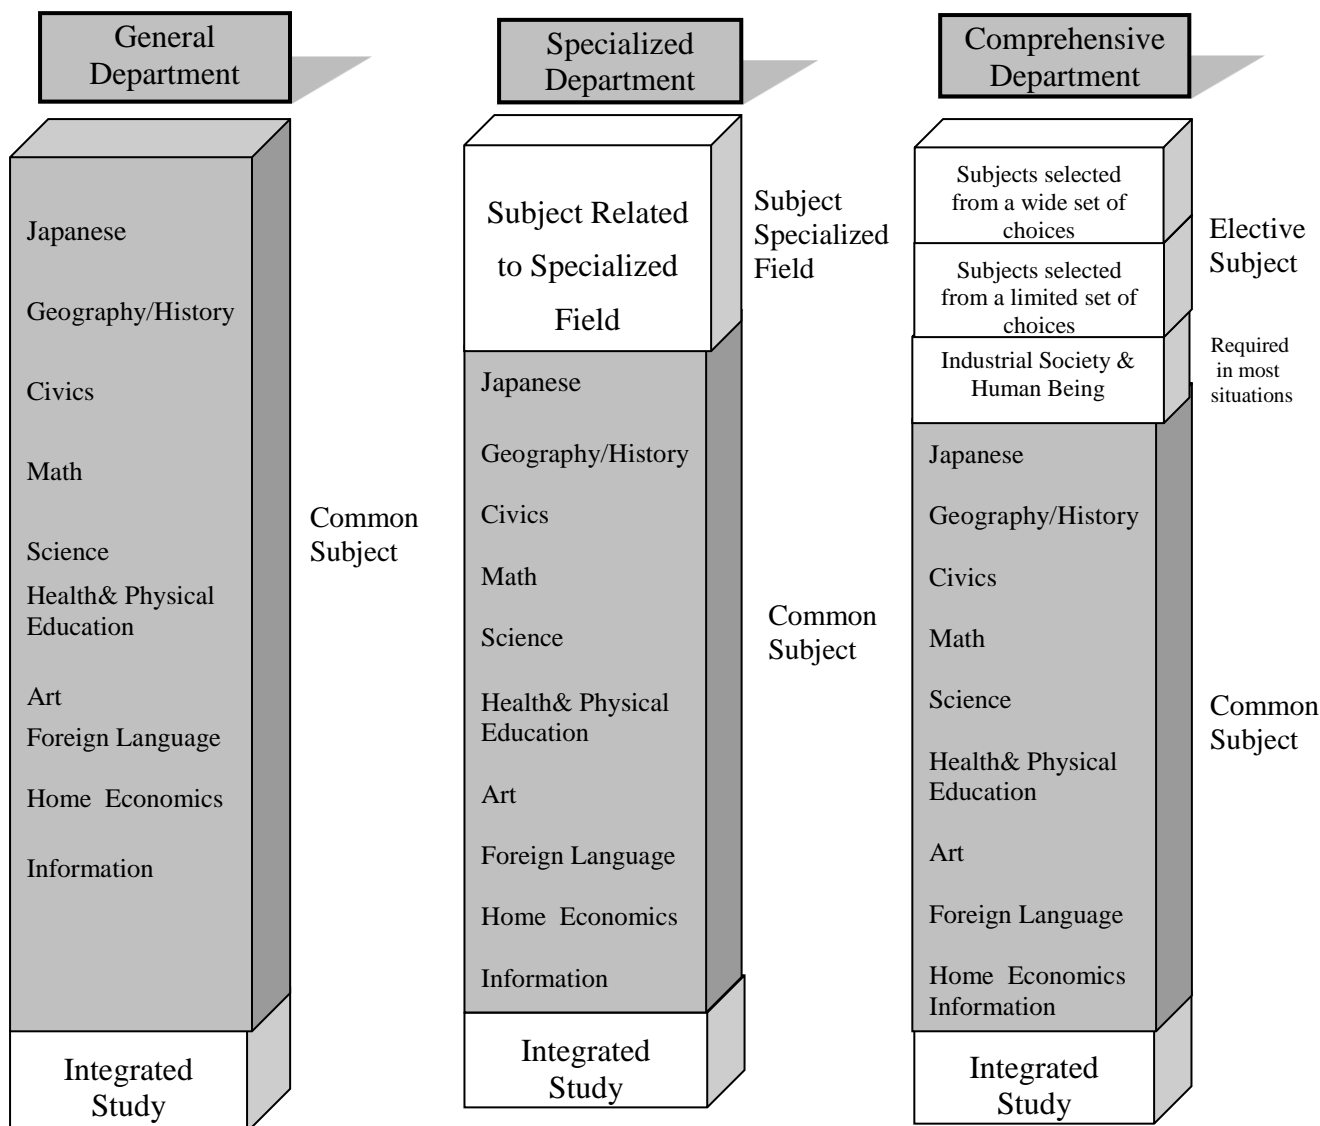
General Department

Japanese

Geography/History

Civics

Math

Science

Health& Physical Education

Art

Foreign Language

Home Economics

Information

Common Subject

Integrated Study

Specialized Department

Subject Related to Specialized Field

Subject Specialized Field

Japanese

Geography/History

Civics

Math

Science

Health& Physical Education

Art

Foreign Language

Home Economics

Information

Common Subject

Integrated Study

Comprehensive Department

Subjects selected from a wide set of choices

Subjects selected from a limited set of choices

Elective Subject

Industrial Society & Human Being

Required in most situations

Japanese

Geography/History

Civics

Math

Science

Health& Physical Education

Art

Foreign Language

Home Economics Information

Common Subject

Integrated Study